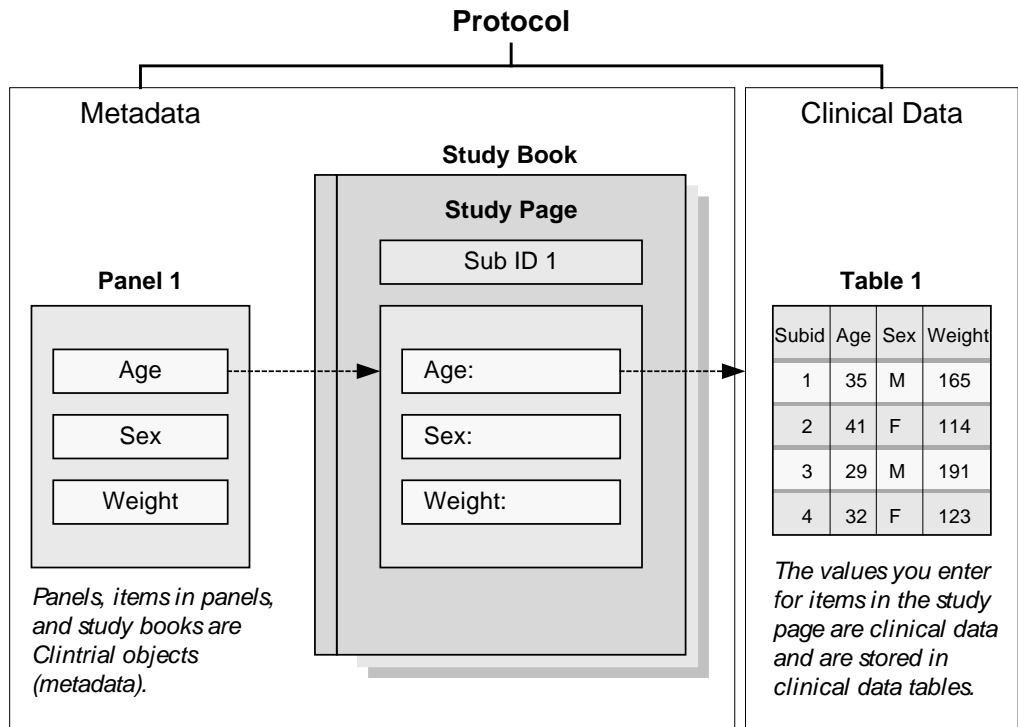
Protocol

Metadata

Panel 1

Age

Sex

Weight

Panels, items in panels, and study books are Clintrial objects (metadata).

Study Book

Study Page

Sub ID 1

Age:

Sex:

Weight:

Clinical Data

Table 1

| Subid | Age | Sex | Weight |
|---|---|---|---|
| 1 | 35 | M | 165 |
| 2 | 41 | F | 114 |
| 3 | 29 | M | 191 |
| 4 | 32 | F | 123 |

The values you enter for items in the study page are clinical data and are stored in clinical data tables.